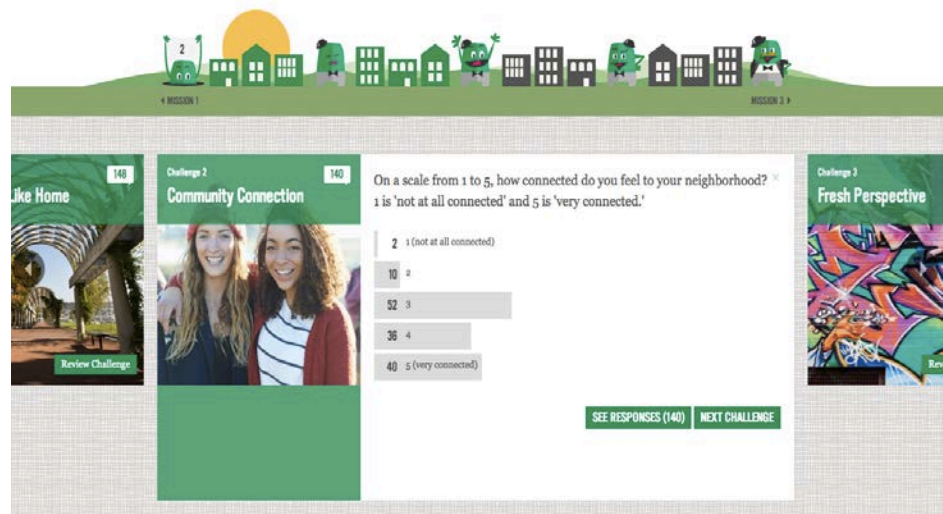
2

◂ MISSION 1

MISSION 3 ▸

148
Like Home

Review Challenge

Challenge 2
140
Community Connection

On a scale from 1 to 5, how connected do you feel to your neighborhood? 1 is 'not at all connected' and 5 is 'very connected.'

×

| | |
|---|---|
| 2 | 1 (not at all connected) |
| 10 | 2 |
| 52 | 3 |
| 36 | 4 |
| 40 | 5 (very connected) |

SEE RESPONSES (140)
NEXT CHALLENGE

Challenge 3
Fresh Perspective

Rev